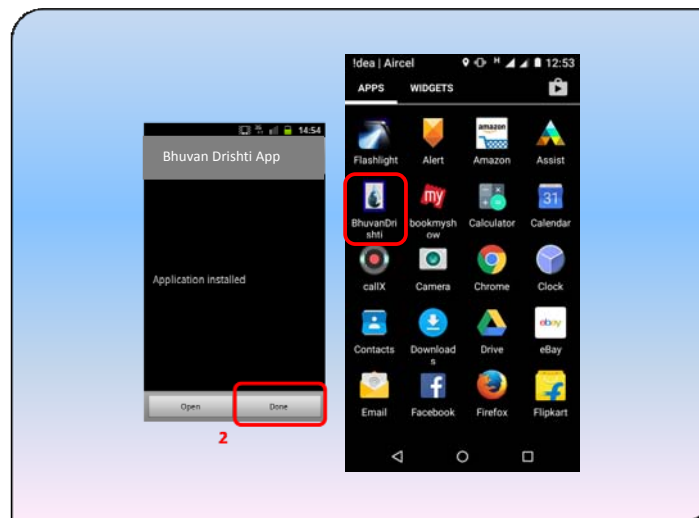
14:54

Bhuvan Drishti App

Application installed

Open

Done

2

!dea | Aircel

H

12:53

APPS

WIDGETS

Flashlight

Alert

amazon

Amazon

Assist

BhuvanDrishti

my

bookmyshow

Calculator

31

Calendar

callX

Camera

Chrome

Clock

Contacts

Downloads

Drive

ebay

eBay

Email

Facebook

Firefox

Flipkart